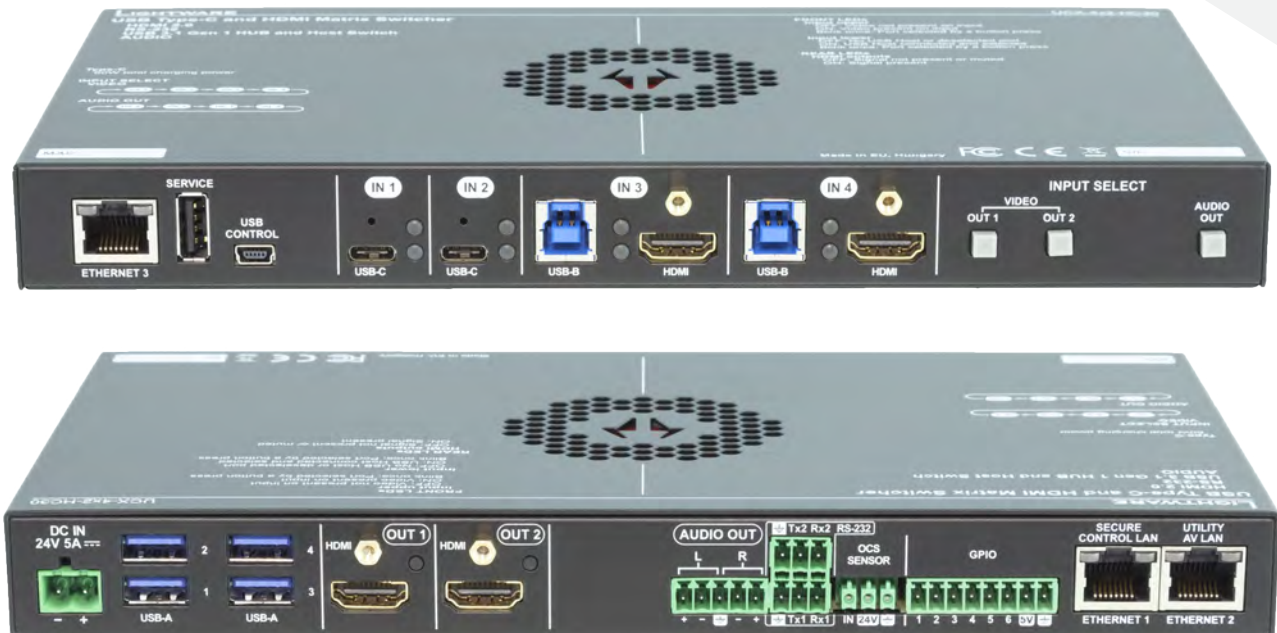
LIGHTWARE
USB Type-C and HDMI Matrix Switcher
UCX-4x2-HC30

Made in EU, Hungary

ETHERNET 3
SERVICE
USB CONTROL
IN 1
USB-C
IN 2
USB-C
IN 3
USB-B
HDMI
IN 4
USB-B
HDMI
INPUT SELECT
VIDEO
OUT 1
OUT 2
AUDIO OUT

DC IN
24V 5A
– +
2
1
USB-A
4
3
USB-A
HDMI
OUT 1
HDMI
OUT 2
AUDIO OUT
L
R
+ – ⏚ – +
Tx2 Rx2
RS-232
Tx1 Rx1
OCS SENSOR
IN 24V ⏚
GPIO
1 2 3 4 5 6 0V ⏚
SECURE CONTROL LAN
ETHERNET 1
UTILITY AV LAN
ETHERNET 2